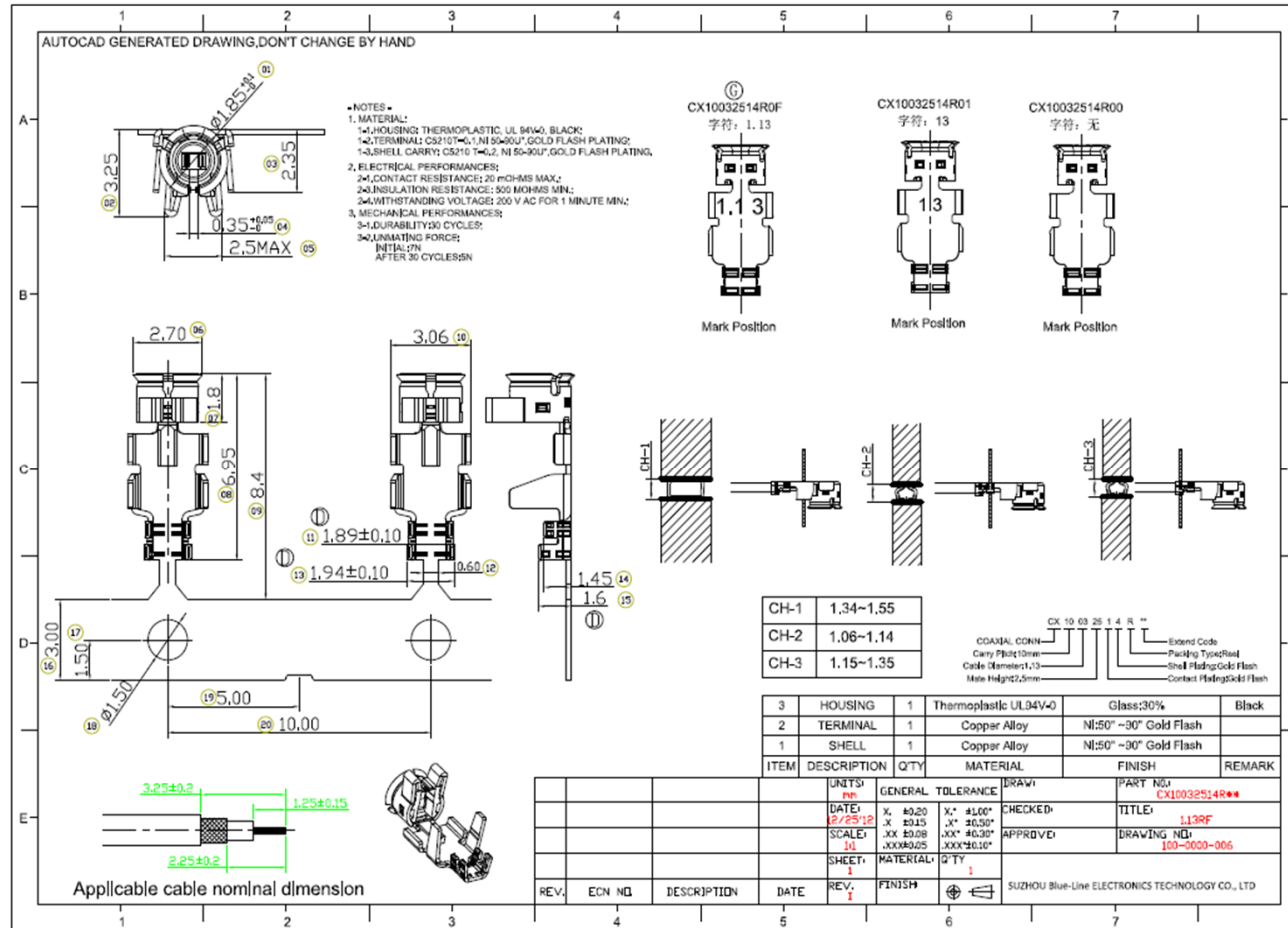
1 2 3 4 5 6 7

AUTOCAD GENERATED DRAWING,DON'T CHANGE BY HAND

A

B

C

D

E

$\phi1.85^{+0}_{-0.1}$ 01
3.25 02
2.35 03
$0.35^{+0.05}_{-0}$ 04
2.5MAX 05

- NOTES -
1. MATERIAL:
1-1.HOUSING: THERMOPLASTIC, UL 94V-0, BLACK;
1-2.TERMINAL: C5210T=0.1,NI 50-80U",GOLD FLASH PLATING;
1-3.SHELL CARRY: C5210 T=0.2, NI 50-80U",GOLD FLASH PLATING.
2. ELECTRICAL PERFORMANCES:
2-1.CONTACT RESISTANCE: 20 mOHMS MAX.;
2-2.INSULATION RESISTANCE: 500 MOHMS MIN.;
2-3.WITHSTANDING VOLTAGE: 200 V AC FOR 1 MINUTE MIN.;
3. MECHANICAL PERFORMANCES:
3-1.DURABILITY:30 CYCLES;
3-2.UNMATING FORCE:
INITIAL:7N
AFTER 30 CYCLES:5N

G
CX10032514R0F
字符：1.13
1.13
Mark Position

CX10032514R01
字符：13
13
Mark Position

CX10032514R00
字符：无
Mark Position

2.70 06
1.8 07
6.95 08
8.4 09
3.06 10
1.89±0.10 11
0.60 12
1.94±0.10 13
1.45 14
1.6 15
3.00 16
1.50 17
$\phi1.50$ 18
5.00 19
10.00 20

CH-1 CH-2 CH-3

| CH-1 | 1.34~1.55 |
|---|---|
| CH-2 | 1.06~1.14 |
| CH-3 | 1.15~1.35 |

CX 10 03 25 1 4 R **
COAXIAL CONN
Carry Pitch:10mm
Cable Diameter:1.13
Mate Height:2.5mm
Extend Code
Packing Type:Reel
Shell Plating:Gold Flash
Contact Plating:Gold Flash

| 3 | HOUSING | 1 | Thermoplastic UL94V-0 | Glass:30% | Black |
|---|---|---|---|---|---|
| 2 | TERMINAL | 1 | Copper Alloy | Ni:50"~80" Gold Flash | |
| 1 | SHELL | 1 | Copper Alloy | Ni:50"~80" Gold Flash | |
| ITEM | DESCRIPTION | Q'TY | MATERIAL | FINISH | REMARK |

3.25±0.2
1.25±0.15
2.25±0.2
Applicable cable nominal dimension

UNITS: mm
GENERAL TOLERANCE
DATE: 12/25/'12
X. ±0.20 X.° ±1.00°
.X ±0.15 .X° ±0.50°
.XX ±0.08 .XX° ±0.30°
.XXX±0.05 .XXX°±0.10°
SCALE: 1:1
SHEET: 1
MATERIAL: Q'TY 1
REV. I
FINISH
DRAW:
CHECKED:
APPROVE:
PART NO: CX10032514R**
TITLE: 1.13RF
DRAWING NO: 100-0000-006
SUZHOU Blue-Line ELECTRONICS TECHNOLOGY CO., LTD
REV. ECN NO. DESCRIPTION DATE